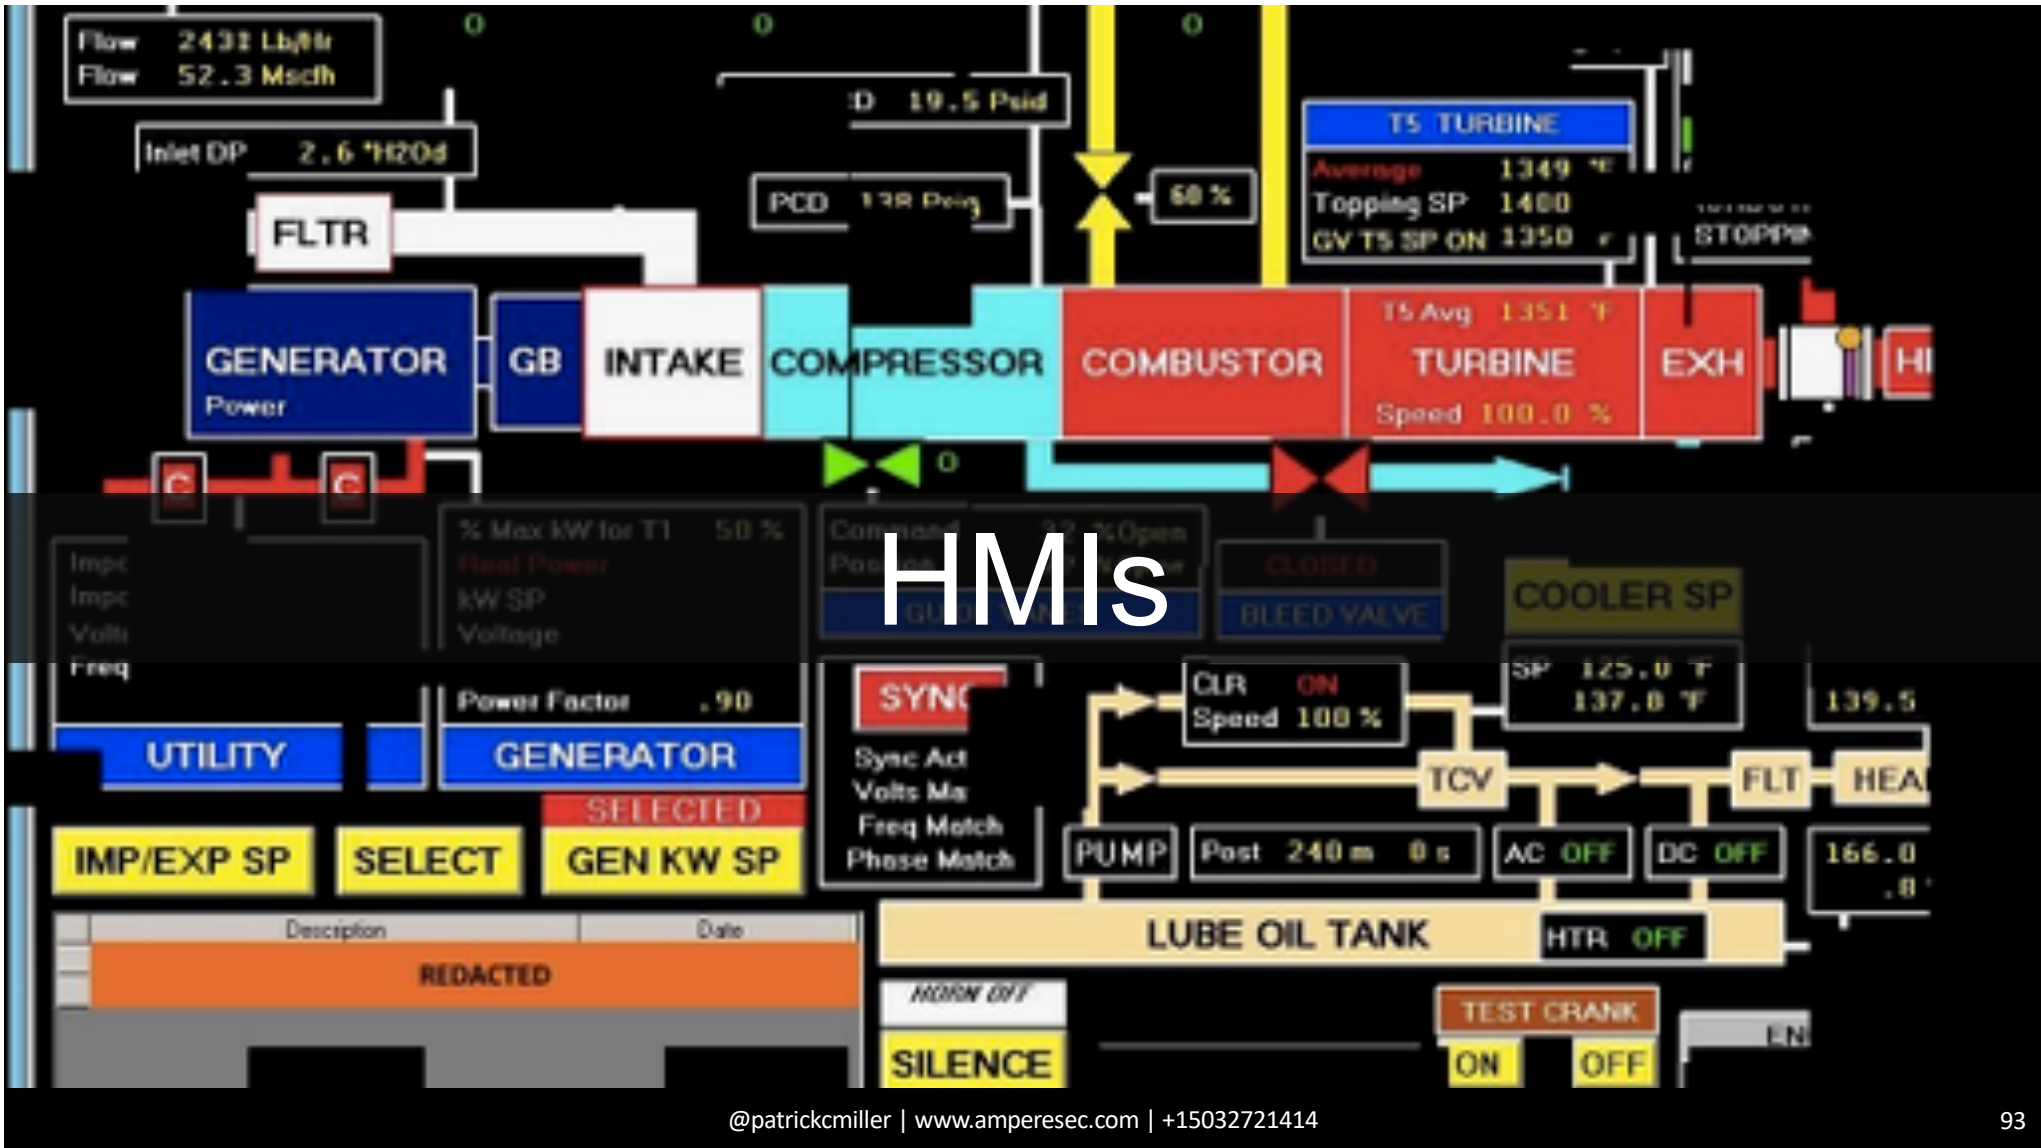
HMIs

Flow 2431 Lb/hr
Flow 52.3 Mscfh

0 0 0

D 19.5 Psid

Inlet DP 2.6 "H2Od

PCD 138 Psig

60 %

T5 TURBINE
Average 1349 °F
Topping SP 1400
GV T5 SP ON 1350 °F

STOPP

FLTR

GENERATOR
Power

GB

INTAKE

COMPRESSOR

COMBUSTOR

T5 Avg 1351 °F
TURBINE
Speed 100.0 %

EXH

HI

C C

0

% Max kW for T1 50 %
Real Power
kW SP
Voltage

Command 32 %Open
Pos

CLOSED
BLEED VALVE

COOLER SP

Imp
Imp
Volt
Freq

Power Factor .90

SYNC

CLR ON
Speed 100 %

SP 125.0 °F
137.0 °F

139.5

UTILITY

GENERATOR

Sync Act
Volts Ma
Freq Match
Phase Match

TCV

FLT

HEA

SELECTED

IMP/EXP SP

SELECT

GEN KW SP

PUMP

Post 240 m 0 s

AC OFF

DC OFF

166.0
.8

Description

Date

REDACTED

LUBE OIL TANK

HTR OFF

HORN OFF

TEST CRANK

SILENCE

ON

OFF

EN

@patrickcmiller | www.amperesec.com | +15032721414

93